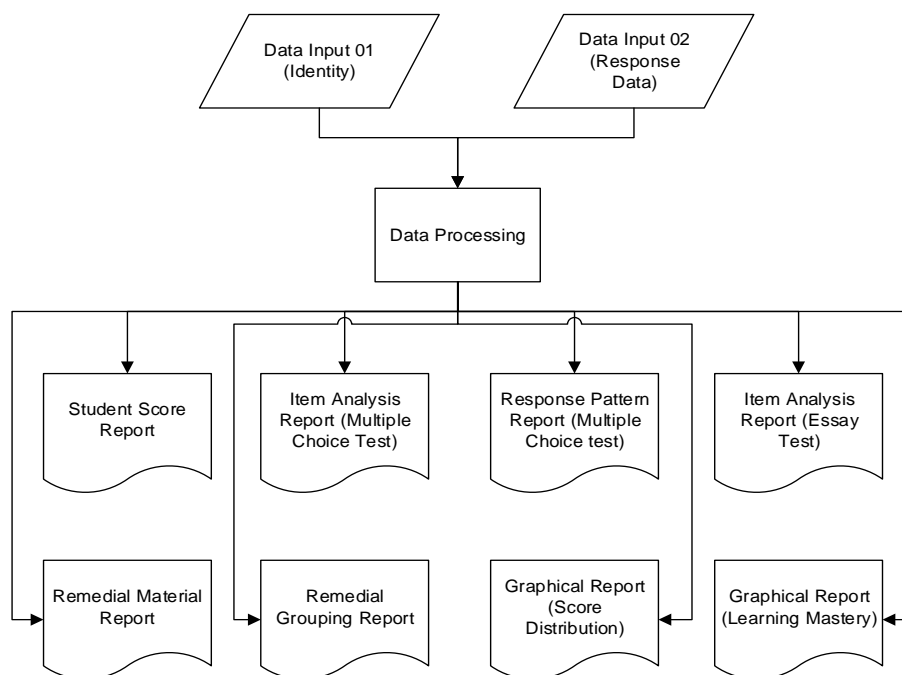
Data Input 01 (Identity)

Data Input 02 (Response Data)

Data Processing

Student Score Report

Item Analysis Report (Multiple Choice Test)

Response Pattern Report (Multiple Choice test)

Item Analysis Report (Essay Test)

Remedial Material Report

Remedial Grouping Report

Graphical Report (Score Distribution)

Graphical Report (Learning Mastery)